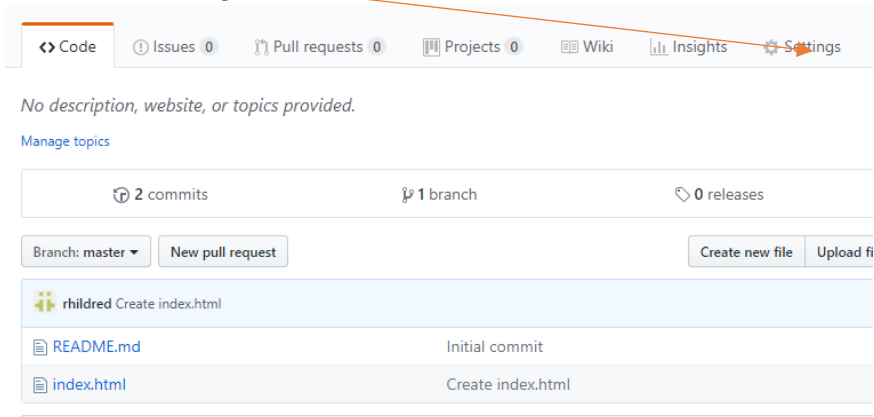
<> Code

Issues 0

Pull requests 0

Projects 0

Wiki

Insights

Settings

No description, website, or topics provided.

Manage topics

2 commits

1 branch

0 releases

Branch: master ▾

New pull request

Create new file

Upload fi

rhildred Create index.html

| | |
|---|---|
| README.md | Initial commit |
| index.html | Create index.html |